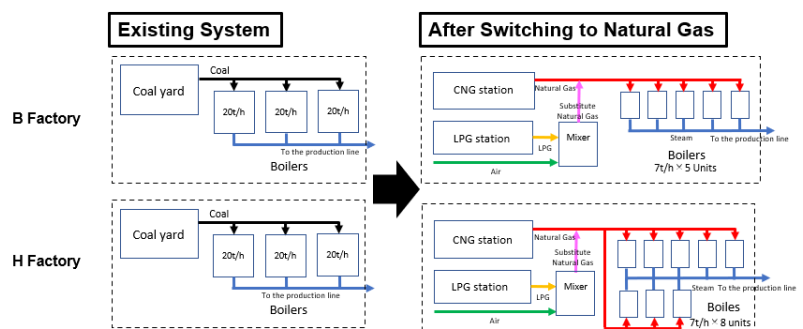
Existing System

After Switching to Natural Gas

B Factory

Coal yard
Coal
20t/h
20t/h
20t/h
To the production line
Boilers

CNG station
Natural Gas
Substitute Natural Gas
LPG station
LPG
Mixer
Air
Steam
To the production line
Boilers
7t/h × 5 Units

H Factory

Coal yard
Coal
20t/h
20t/h
20t/h
To the production line
Boilers

CNG station
Natural Gas
Substitute Natural Gas
LPG station
LPG
Mixer
Air
Steam
To the production line
Boiles
7t/h × 8 units